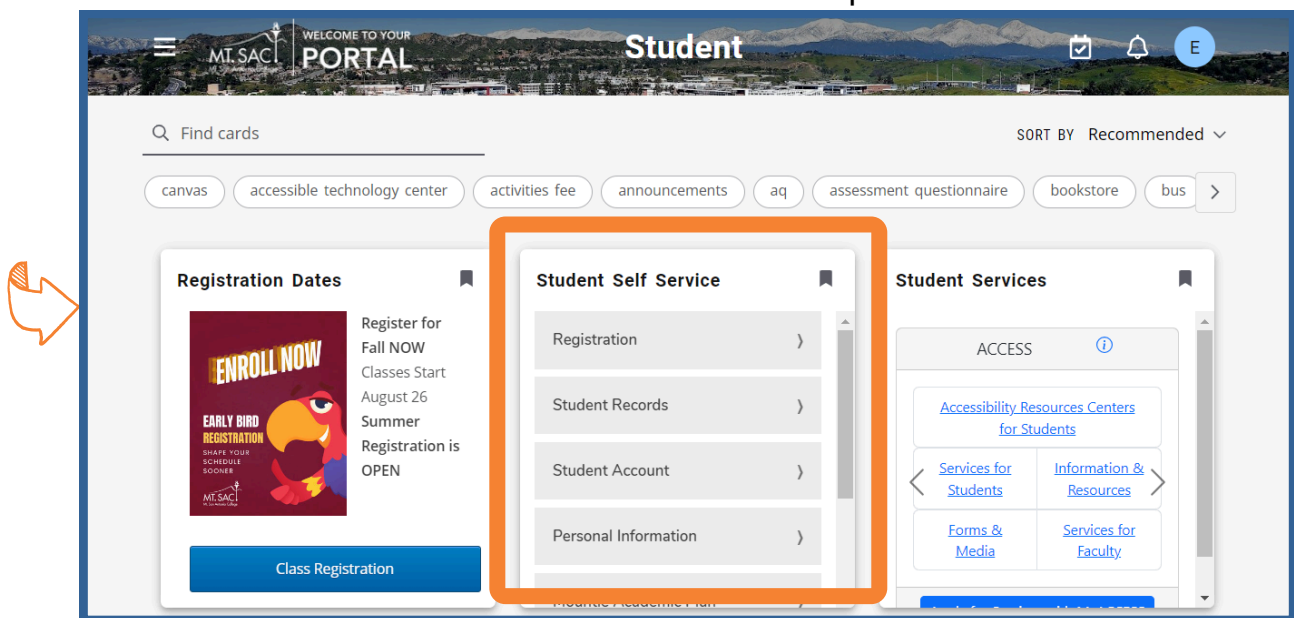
MT. SAC | WELCOME TO YOUR PORTAL

Student

E

Find cards

SORT BY Recommended

canvas
accessible technology center
activities fee
announcements
aq
assessment questionnaire
bookstore
bus

Registration Dates

ENROLL NOW
EARLY BIRD REGISTRATION
SHAPE YOUR SCHEDULE SOONER
MT. SAC

Register for Fall NOW
Classes Start August 26
Summer Registration is OPEN

Class Registration

Student Self Service

Registration
Student Records
Student Account
Personal Information
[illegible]

Student Services

ACCESS

Accessibility Resources Centers for Students
Services for Students
Information & Resources
Forms & Media
Services for Faculty

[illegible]